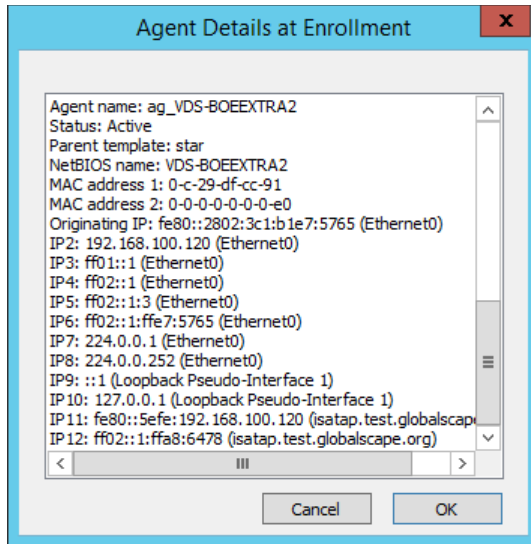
Agent Details at Enrollment

Agent name: ag_VDS-BOEEXTRA2
Status: Active
Parent template: star
NetBIOS name: VDS-BOEEXTRA2
MAC address 1: 0-c-29-df-cc-91
MAC address 2: 0-0-0-0-0-0-0-e0
Originating IP: fe80::2802:3c1:b1e7:5765 (Ethernet0)
IP2: 192.168.100.120 (Ethernet0)
IP3: ff01::1 (Ethernet0)
IP4: ff02::1 (Ethernet0)
IP5: ff02::1:3 (Ethernet0)
IP6: ff02::1:ffe7:5765 (Ethernet0)
IP7: 224.0.0.1 (Ethernet0)
IP8: 224.0.0.252 (Ethernet0)
IP9: ::1 (Loopback Pseudo-Interface 1)
IP10: 127.0.0.1 (Loopback Pseudo-Interface 1)
IP11: fe80::5efe:192.168.100.120 (isatap.test.globalscape
IP12: ff02::1:ffa8:6478 (isatap.test.globalscape.org)

Cancel
OK